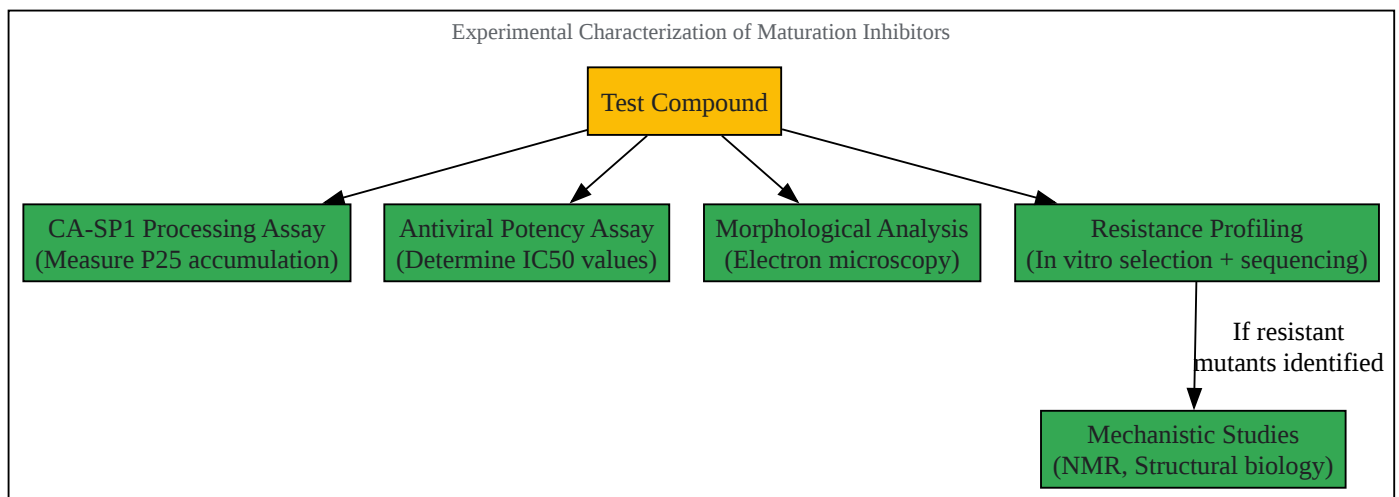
Experimental Characterization of Maturation Inhibitors

Test Compound

CA-SP1 Processing Assay
(Measure P25 accumulation)

Antiviral Potency Assay
(Determine IC50 values)

Morphological Analysis
(Electron microscopy)

Resistance Profiling
(In vitro selection + sequencing)

If resistant mutants identified

Mechanistic Studies
(NMR, Structural biology)